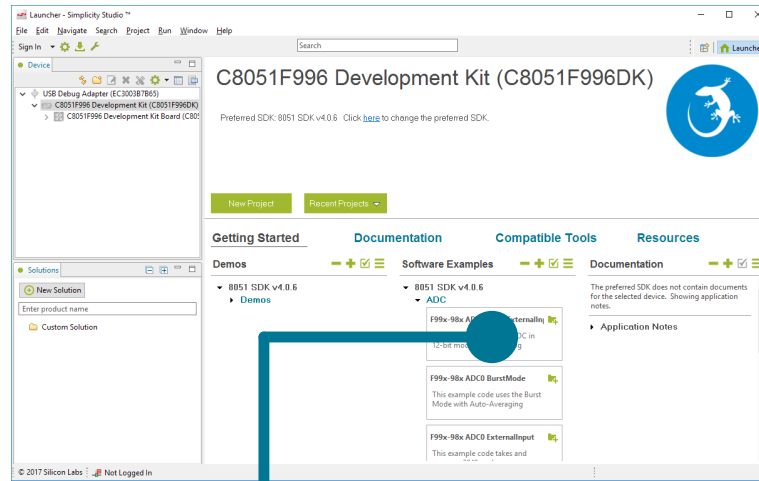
Launcher - Simplicity Studio ™

File Edit Navigate Search Project Run Window Help

Sign In

Search

Launcher

Device

USB Debug Adapter (EC3003B7B65)
C8051F996 Development Kit (C8051F996DK)
C8051F996 Development Kit Board (C805

Solutions

New Solution

Enter product name

Custom Solution

C8051F996 Development Kit (C8051F996DK)

Preferred SDK: 8051 SDK v4.0.6 Click here to change the preferred SDK.

New Project

Recent Projects

Getting Started

Documentation

Compatible Tools

Resources

Demos

8051 SDK v4.0.6
Demos

Software Examples

8051 SDK v4.0.6
ADC

F99x-98x AD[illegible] ExternalIn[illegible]
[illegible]DC in
12-bit mod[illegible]g

F99x-98x ADC0 BurstMode
This example code uses the Burst Mode with Auto-Averaging

F99x-98x ADC0 ExternalInput
This example code takes and

Documentation

The preferred SDK does not contain documents for the selected device. Showing application notes.

Application Notes

© 2017 Silicon Labs

Not Logged In